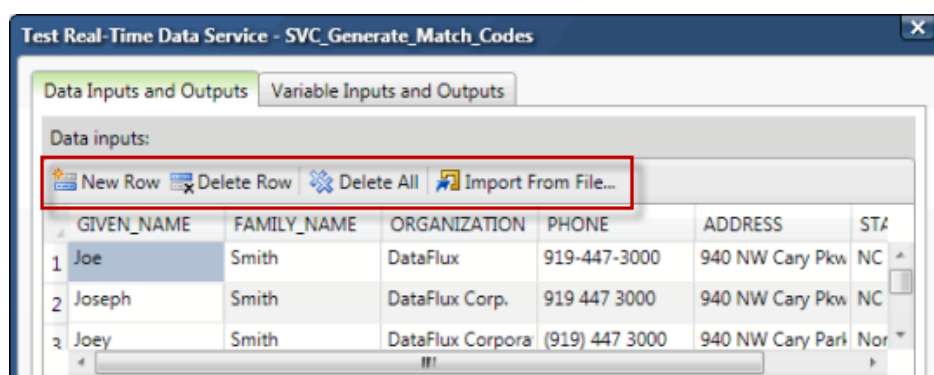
Test Real-Time Data Service - SVC_Generate_Match_Codes

Data Inputs and Outputs | Variable Inputs and Outputs

Data inputs:

New Row | Delete Row | Delete All | Import From File...

|   | GIVEN_NAME | FAMILY_NAME | ORGANIZATION | PHONE | ADDRESS | STA |
|---|---|---|---|---|---|---|
| 1 | Joe | Smith | DataFlux | 919-447-3000 | 940 NW Cary Pkw | NC |
| 2 | Joseph | Smith | DataFlux Corp. | 919 447 3000 | 940 NW Cary Pkw | NC |
| 3 | Joey | Smith | DataFlux Corpora | (919) 447 3000 | 940 NW Cary Parl | Nor |